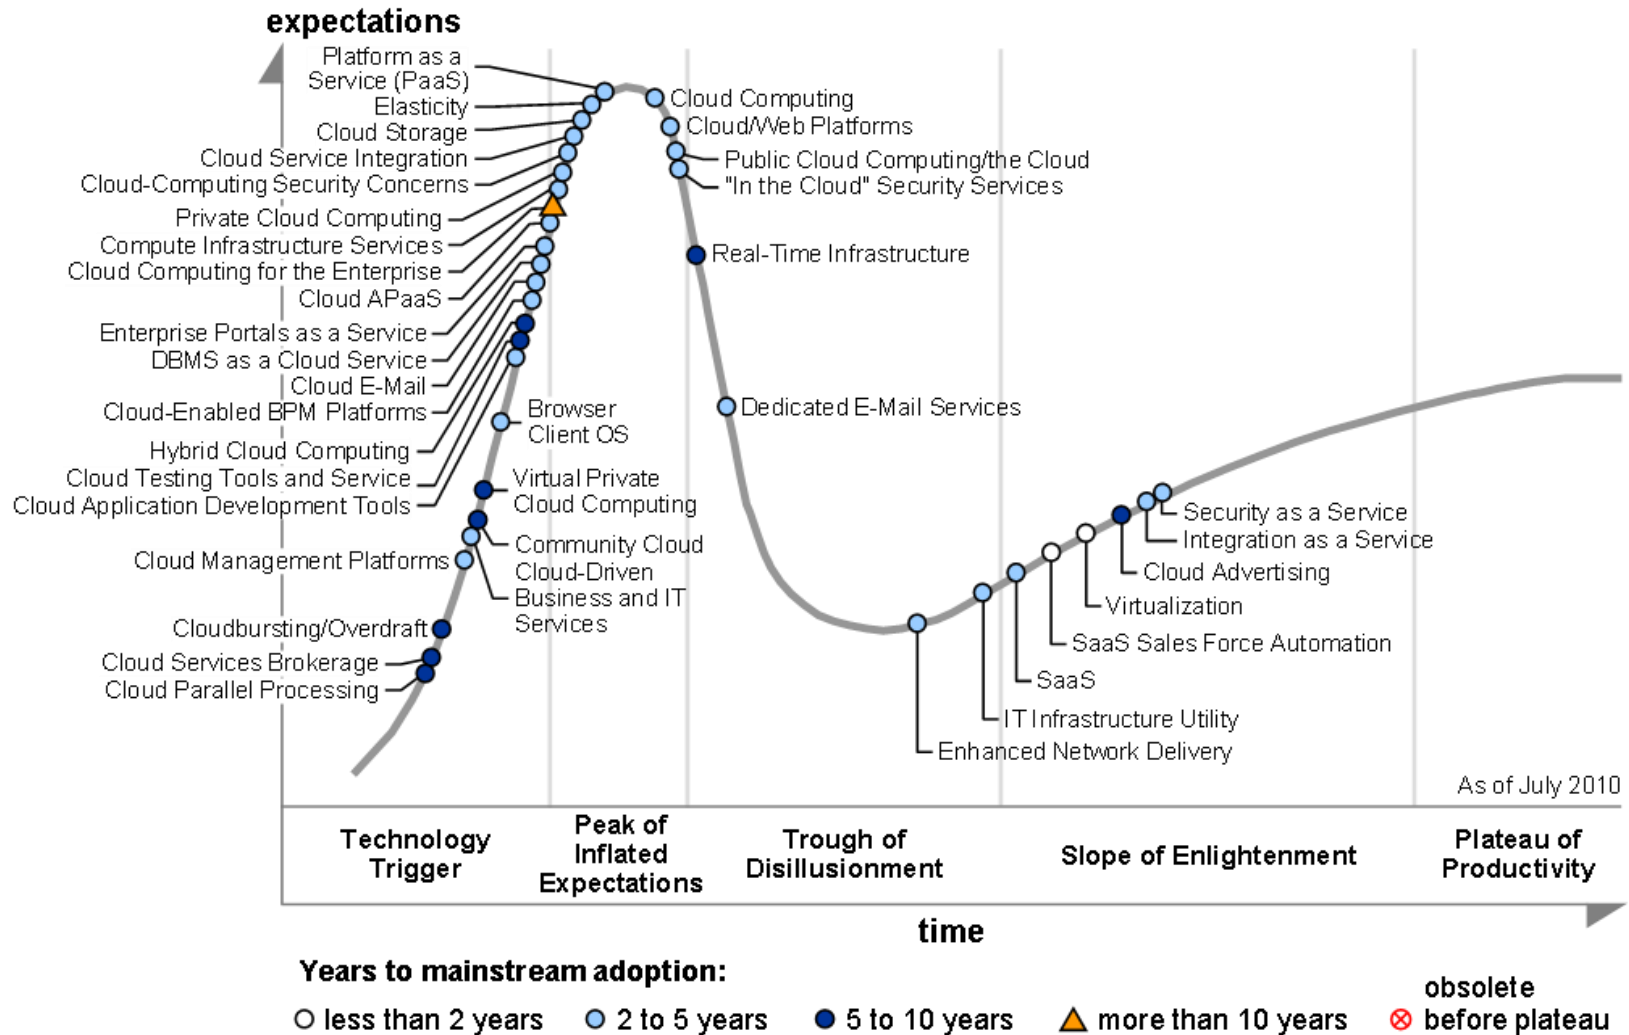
expectations

Platform as a Service (PaaS)
Elasticity
Cloud Storage
Cloud Service Integration
Cloud-Computing Security Concerns
Private Cloud Computing
Compute Infrastructure Services
Cloud Computing for the Enterprise
Cloud APaaS
Enterprise Portals as a Service
DBMS as a Cloud Service
Cloud E-Mail
Cloud-Enabled BPM Platforms
Hybrid Cloud Computing
Cloud Testing Tools and Service
Cloud Application Development Tools
Cloud Management Platforms
Cloudbursting/Overdraft
Cloud Services Brokerage
Cloud Parallel Processing

Browser Client OS
Virtual Private Cloud Computing
Community Cloud
Cloud-Driven Business and IT Services

Cloud Computing
Cloud/Web Platforms
Public Cloud Computing/the Cloud
"In the Cloud" Security Services
Real-Time Infrastructure
Dedicated E-Mail Services

Security as a Service
Integration as a Service
Cloud Advertising
Virtualization
SaaS Sales Force Automation
SaaS
IT Infrastructure Utility
Enhanced Network Delivery

As of July 2010

Technology Trigger
Peak of Inflated Expectations
Trough of Disillusionment
Slope of Enlightenment
Plateau of Productivity

time

Years to mainstream adoption:
less than 2 years
2 to 5 years
5 to 10 years
more than 10 years
obsolete before plateau